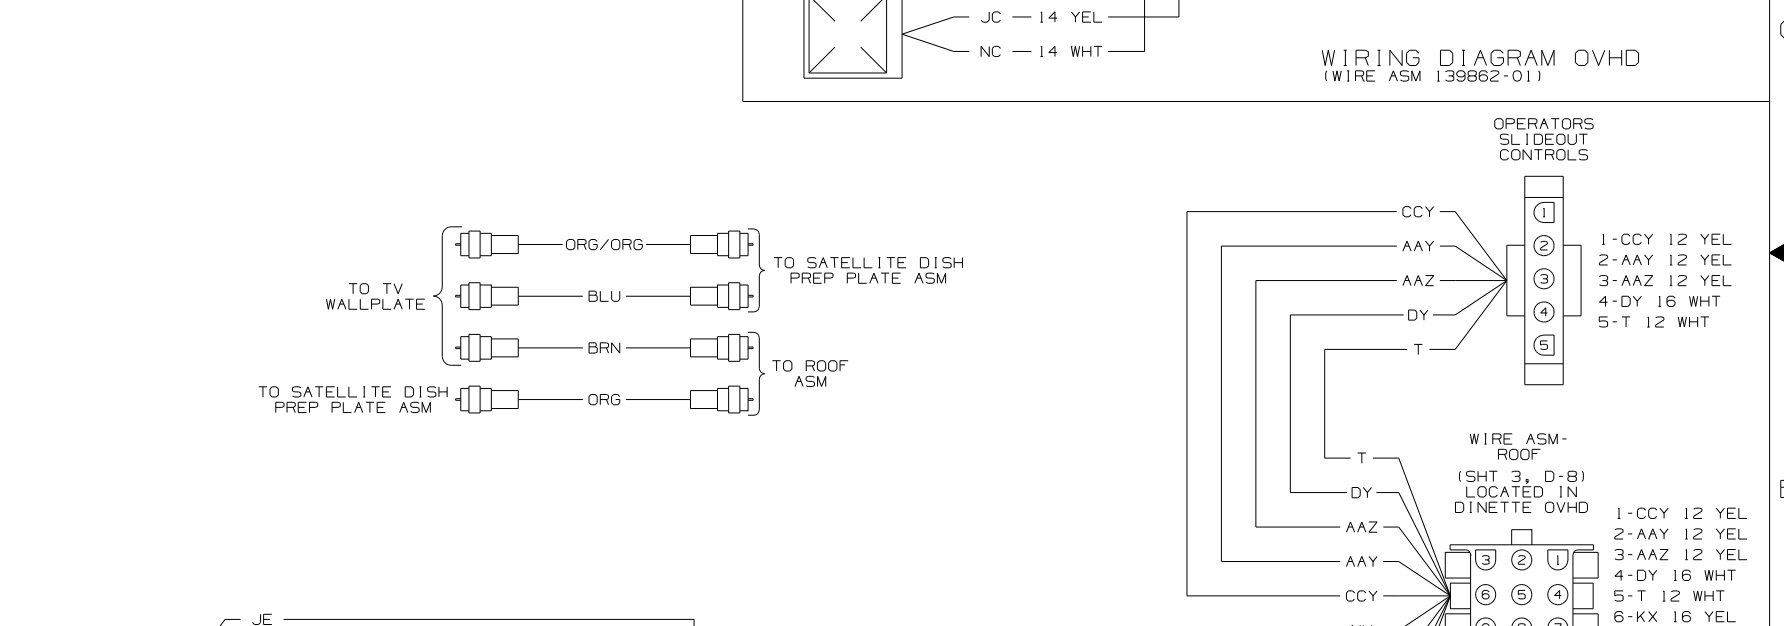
JC — 14 YEL
NC — 14 WHT

WIRING DIAGRAM OVHD
(WIRE ASM 139862-01)

OPERATORS SLIDEOUT CONTROLS

CCY
AAY
AAZ
DY
T

1
2
3
4
5

1-CCY 12 YEL
2-AAY 12 YEL
3-AAZ 12 YEL
4-DY 16 WHT
5-T 12 WHT

TO TV WALLPLATE
ORG/ORG
BLU
BRN
TO SATELLITE DISH PREP PLATE ASM
TO SATELLITE DISH PREP PLATE ASM
ORG
TO ROOF ASM

WIRE ASM-ROOF
(SHT 3, D-8)
LOCATED IN DINETTE OVHD

T
DY
AAZ
AAY
CCY

3 2 1
6 5 4

1-CCY 12 YEL
2-AAY 12 YEL
3-AAZ 12 YEL
4-DY 16 WHT
5-T 12 WHT
6-KX 16 YEL

JE